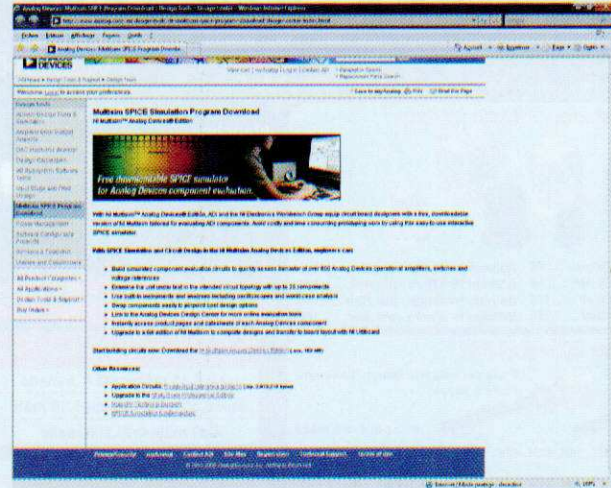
Analog Devices : Multisim SPICE Program Download - Design Tools - Windows Internet Explorer

Fichier Edition Affichage Favoris Outils ?

Analog Devices : Multisim SPICE Program Downlo

DEVICES

Multisim SPICE Simulation Program Download

NI Multisim™ Analog Devices Edition

Free downloadable SPICE simulator for Analog Devices component evaluation.

With NI Multisim™ Analog Devices Edition, ADI and the NI Electronics Workbench Group equip circuit board designers with a free, downloadable version of NI Multisim tailored for evaluating ADI components. Avoid costly and time consuming prototyping work by using this easy-to-use interactive SPICE simulator.

With SPICE Simulation and Circuit Design in the NI Multisim Analog Devices Edition, engineers can:

Build simulated component evaluation circuits to quickly assess behavior of over 600 Analog Devices operational amplifiers, switches and voltage references

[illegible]

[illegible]

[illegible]

Link to the Analog Devices Design Center for more online evaluation tools

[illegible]

Upgrade to a full edition of NI Multisim to complete designs and transfer to board layout with NI Ultiboard

Start building circuits now: Download the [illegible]

Other Resources:

Application Circuits: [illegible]

Upgrade to the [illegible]

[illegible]

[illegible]

Internet | Mode protégé : désactivé